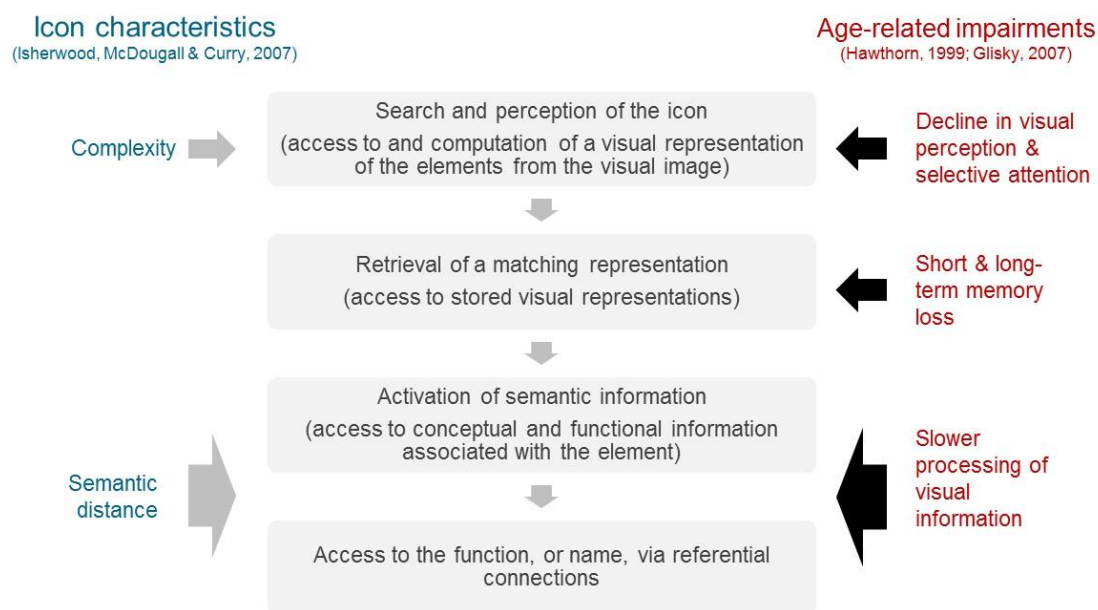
Icon characteristics
(Isherwood, McDougall & Curry, 2007)

Age-related impairments
(Hawthorn, 1999; Glisky, 2007)

Complexity

Search and perception of the icon
(access to and computation of a visual representation of the elements from the visual image)

Decline in visual perception & selective attention

Retrieval of a matching representation
(access to stored visual representations)

Short & long-term memory loss

Activation of semantic information
(access to conceptual and functional information associated with the element)

Semantic distance

Slower processing of visual information

Access to the function, or name, via referential connections